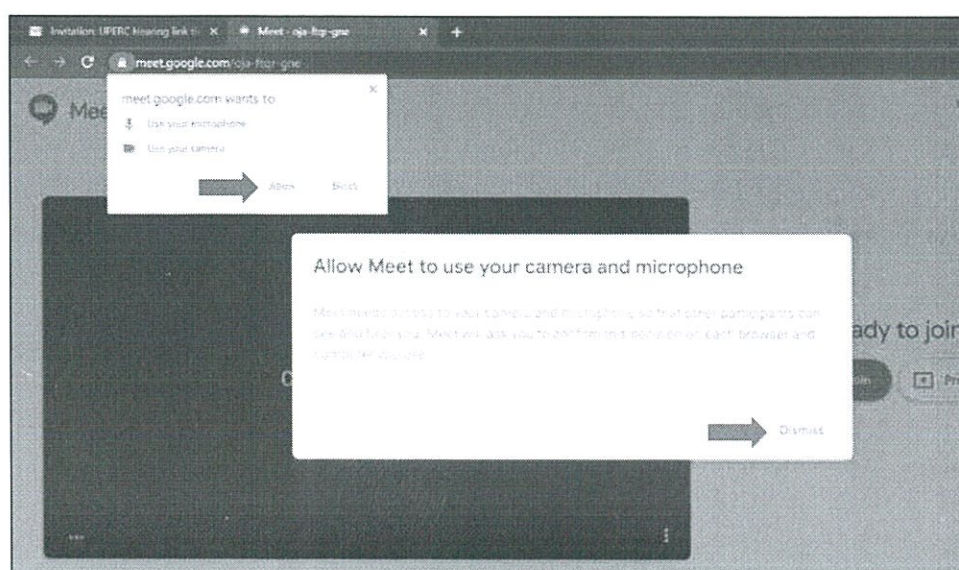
Invitation: UPERC Hearing link t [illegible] ×
Meet - oja-ftqr-gne ×
+
meet.google.com/oja-ftqr-gne

Mee

meet.google.com wants to
Use your microphone
Use your camera
×
Allow
Block

Allow Meet to use your camera and microphone

Meet needs access to your camera and microphone so that other participants can see and hear you. Meet will ask you to confirm this decision on each browser and computer you use.

Dismiss

ady to joi

oin

Pr